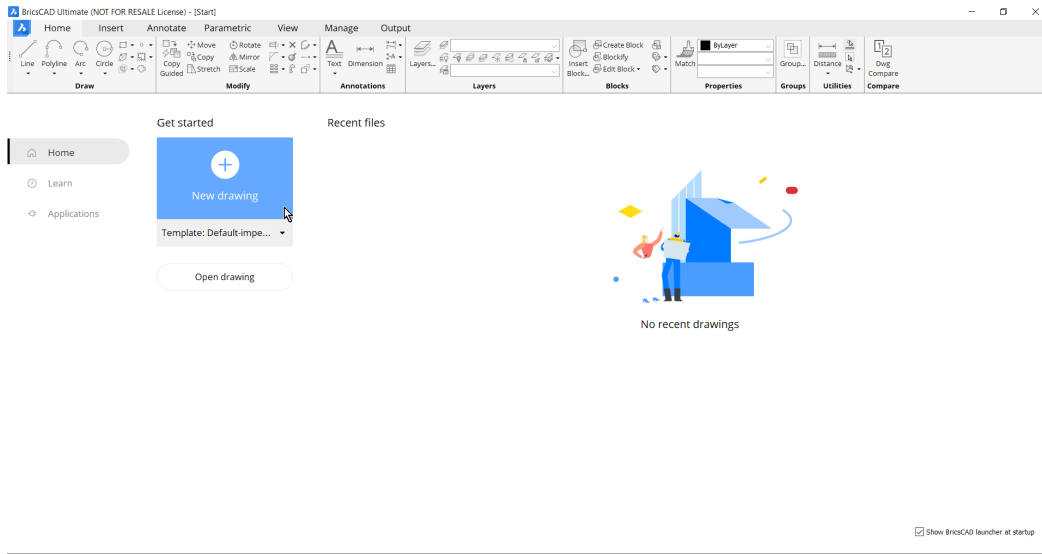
BricsCAD Ultimate (NOT FOR RESALE License) - [Start]

Home Insert Annotate Parametric View Manage Output

Line Polyline Arc Circle
Draw

Copy Guided Move Copy Stretch Rotate Mirror Scale
Modify

Text Dimension
Annotations

Layers...
Layers

Insert Block... Create Block Blockify Edit Block
Blocks

Match ByLayer
Properties

Group...
Groups

Distance
Utilities

Dwg Compare
Compare

Home
Learn
Applications

Get started

New drawing

Template: Default-impe...

Open drawing

Recent files

No recent drawings

Show BricsCAD launcher at startup